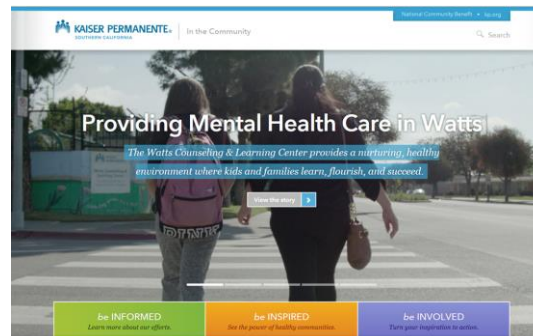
KAISER PERMANENTE® SOUTHERN CALIFORNIA | In the Community

National Community Benefit ▸ kp.org

Search

Providing Mental Health Care in Watts

The Watts Counseling & Learning Center provides a nurturing, healthy environment where kids and families learn, flourish, and succeed.

View the story

be INFORMED
Learn more about our efforts.

be INSPIRED
See the power of healthy communities.

be INVOLVED
Turn your inspiration to action.